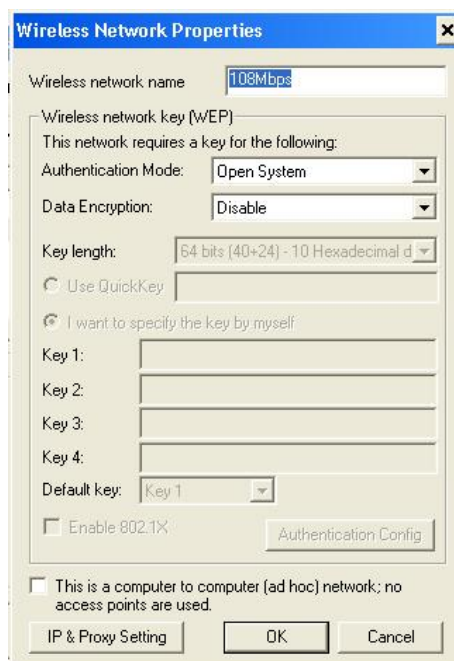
Wireless Network Properties ×

Wireless network name 108Mbps

Wireless network key (WEP)
This network requires a key for the following:
Authentication Mode: Open System
Data Encryption: Disable
Key length: 64 bits (40+24) - 10 Hexadecimal d
Use QuickKey
I want to specify the key by myself
Key 1:
Key 2:
Key 3:
Key 4:
Default key: Key 1
Enable 802.1X
Authentication Config

This is a computer to computer (ad hoc) network; no access points are used.

IP & Proxy Setting
OK
Cancel